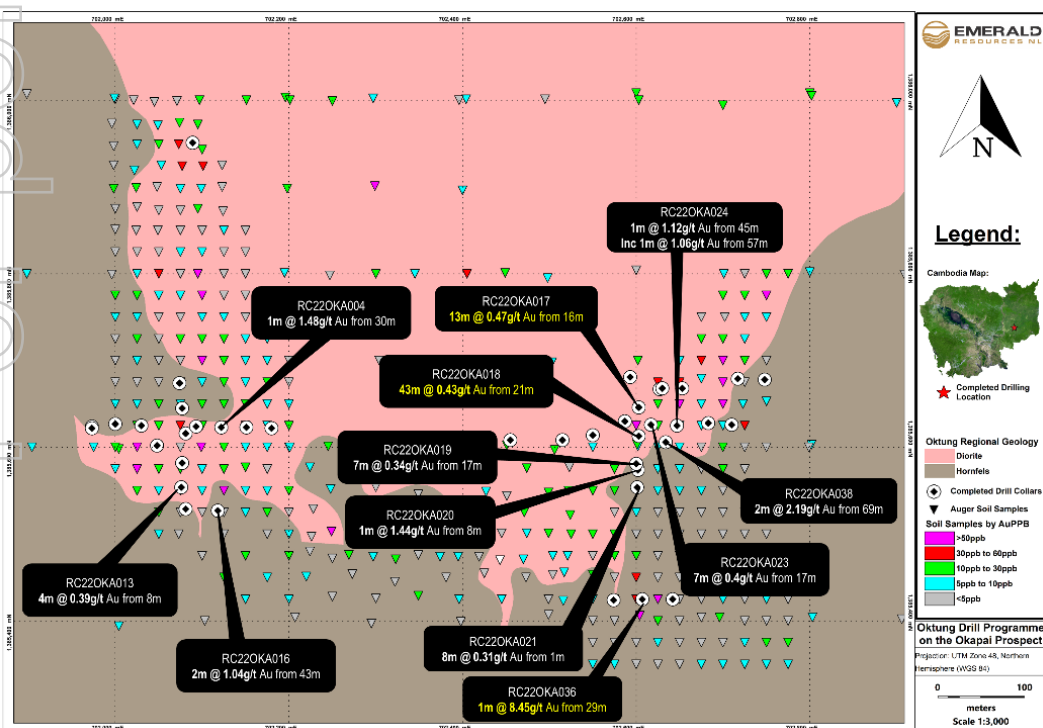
702,000 mE
702,200 mE
702,400 mE
702,600 mE
702,800 mE

1,385,800 mN
1,385,600 mN
1,385,400 mN

EMERALD RESOURCES NL

N

Legend:

Cambodia Map:

Completed Drilling Location

Oktung Regional Geology
Diorite
Hornfels

Completed Drill Collars
Auger Soil Samples

Soil Samples by AuPPB
>50ppb
30ppb to 60ppb
10ppb to 30ppb
5ppb to 10ppb
<5ppb

Oktung Drill Programme on the Okapai Prospect

Projection: UTM Zone 48, Northern Hemisphere (WGS 84)

0 100
meters
Scale 1:3,000

RC22OKA024
1m @ 1.12g/t Au from 45m
Inc 1m @ 1.06g/t Au from 57m

RC22OKA004
1m @ 1.48g/t Au from 30m

RC22OKA017
13m @ 0.47g/t Au from 16m

RC22OKA018
43m @ 0.43g/t Au from 21m

RC22OKA019
7m @ 0.34g/t Au from 17m

RC22OKA020
1m @ 1.44g/t Au from 8m

RC22OKA038
2m @ 2.19g/t Au from 69m

RC22OKA013
4m @ 0.39g/t Au from 8m

RC22OKA023
7m @ 0.4g/t Au from 17m

RC22OKA016
2m @ 1.04g/t Au from 43m

RC22OKA021
8m @ 0.31g/t Au from 1m

RC22OKA036
1m @ 8.45g/t Au from 29m